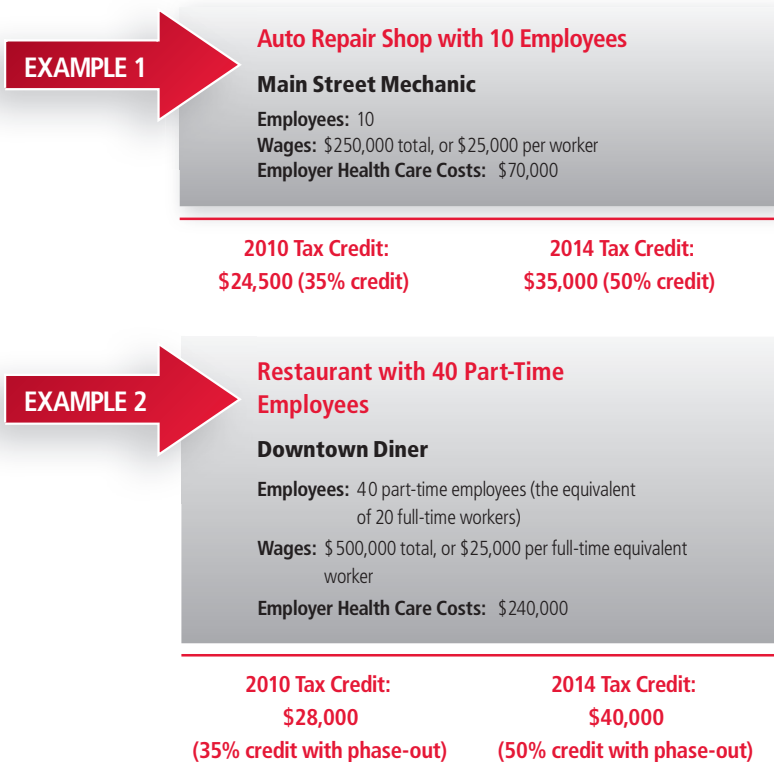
EXAMPLE 1

Auto Repair Shop with 10 Employees

Main Street Mechanic

Employees: 10
Wages: $250,000 total, or $25,000 per worker
Employer Health Care Costs: $70,000

2010 Tax Credit:
$24,500 (35% credit)

2014 Tax Credit:
$35,000 (50% credit)

EXAMPLE 2

Restaurant with 40 Part-Time Employees

Downtown Diner

Employees: 40 part-time employees (the equivalent of 20 full-time workers)
Wages: $500,000 total, or $25,000 per full-time equivalent worker
Employer Health Care Costs: $240,000

2010 Tax Credit:
$28,000
(35% credit with phase-out)

2014 Tax Credit:
$40,000
(50% credit with phase-out)